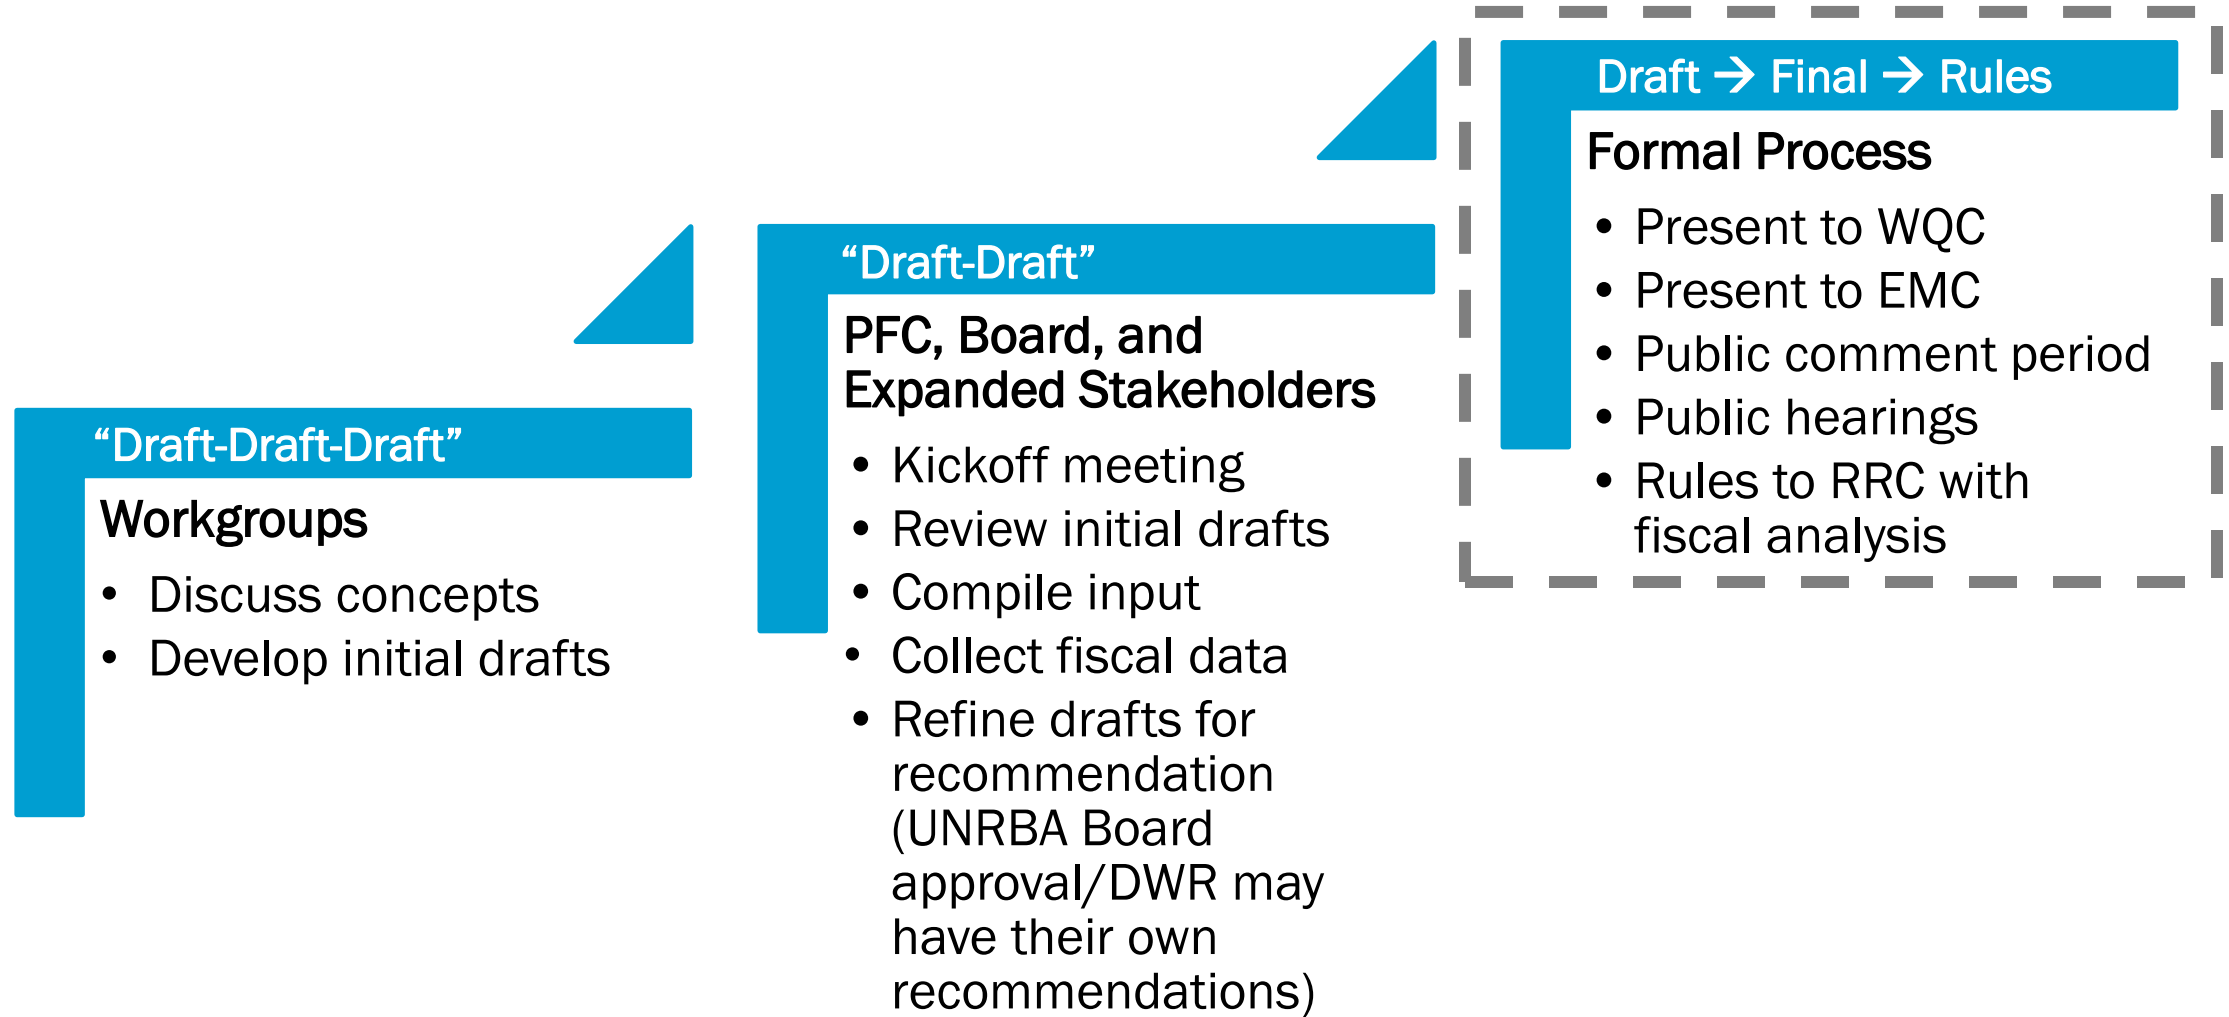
“Draft-Draft-Draft”

Workgroups

- Discuss concepts
- Develop initial drafts

“Draft-Draft”

PFC, Board, and Expanded Stakeholders

- Kickoff meeting
- Review initial drafts
- Compile input
- Collect fiscal data
- Refine drafts for recommendation (UNRBA Board approval/DWR may have their own recommendations)

Draft → Final → Rules

Formal Process

- Present to WQC
- Present to EMC
- Public comment period
- Public hearings
- Rules to RRC with fiscal analysis